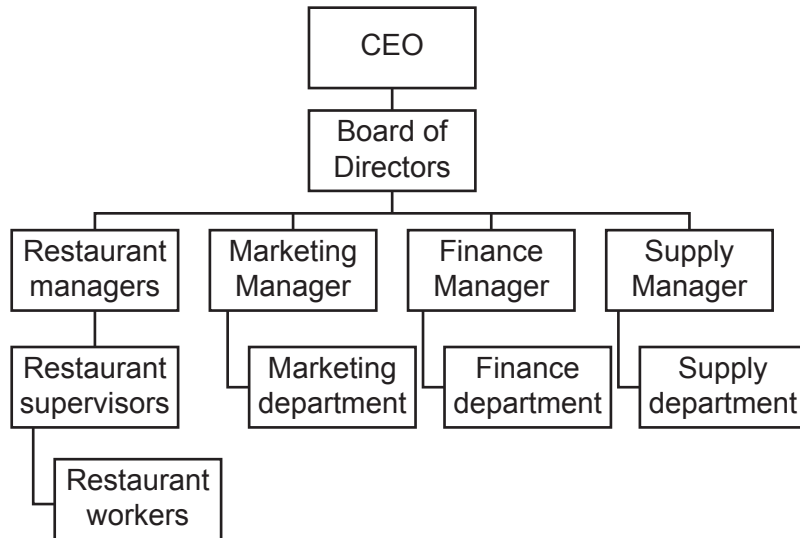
CEO

Board of Directors

Restaurant managers

Marketing Manager

Finance Manager

Supply Manager

Restaurant supervisors

Marketing department

Finance department

Supply department

Restaurant workers